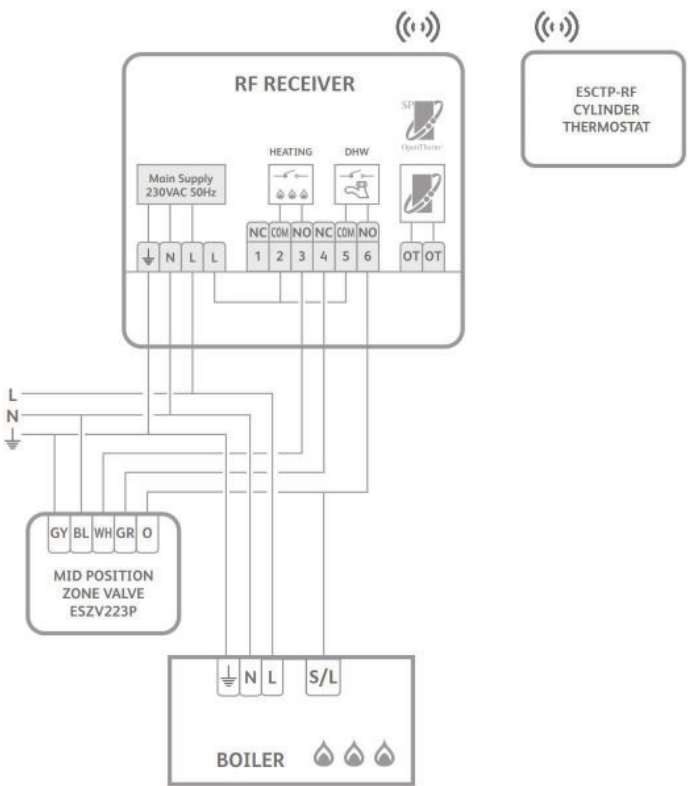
RF RECEIVER

ESCTP-RF
CYLINDER
THERMOSTAT

OpenTherm

Main Supply
230VAC 50Hz

HEATING

DHW

⏚ N L L

NC COM NO NC COM NO
1 2 3 4 5 6

OT OT

L
N
⏚

GY BL WH GR O

MID POSITION
ZONE VALVE
ESZV223P

⏚ N L

S/L

BOILER